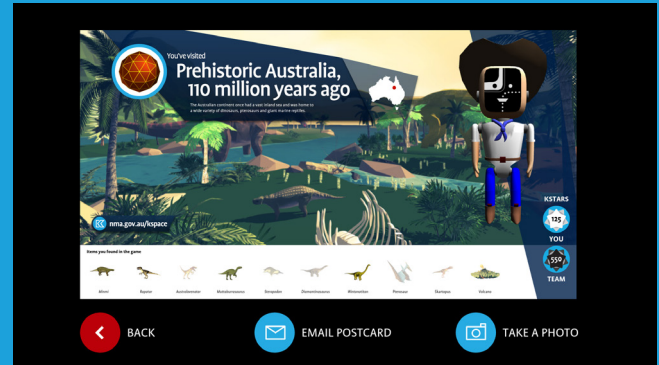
You've visited
Prehistoric Australia, 110 million years ago

The Australian continent once had a vast inland sea and was home to a wide variety of dinosaurs, pterosaurs and giant marine reptiles.

nma.gov.au/kspace

KSTARS
125
YOU
559
TEAM

Items you found in the game

Minmi | Raptor | Australovenator | Muttaburrasaurus | Kronosaur | Diamantinasaurus | Wintonotitan | Pterosaur | Elaniseps | Volcano

BACK
EMAIL POSTCARD
TAKE A PHOTO